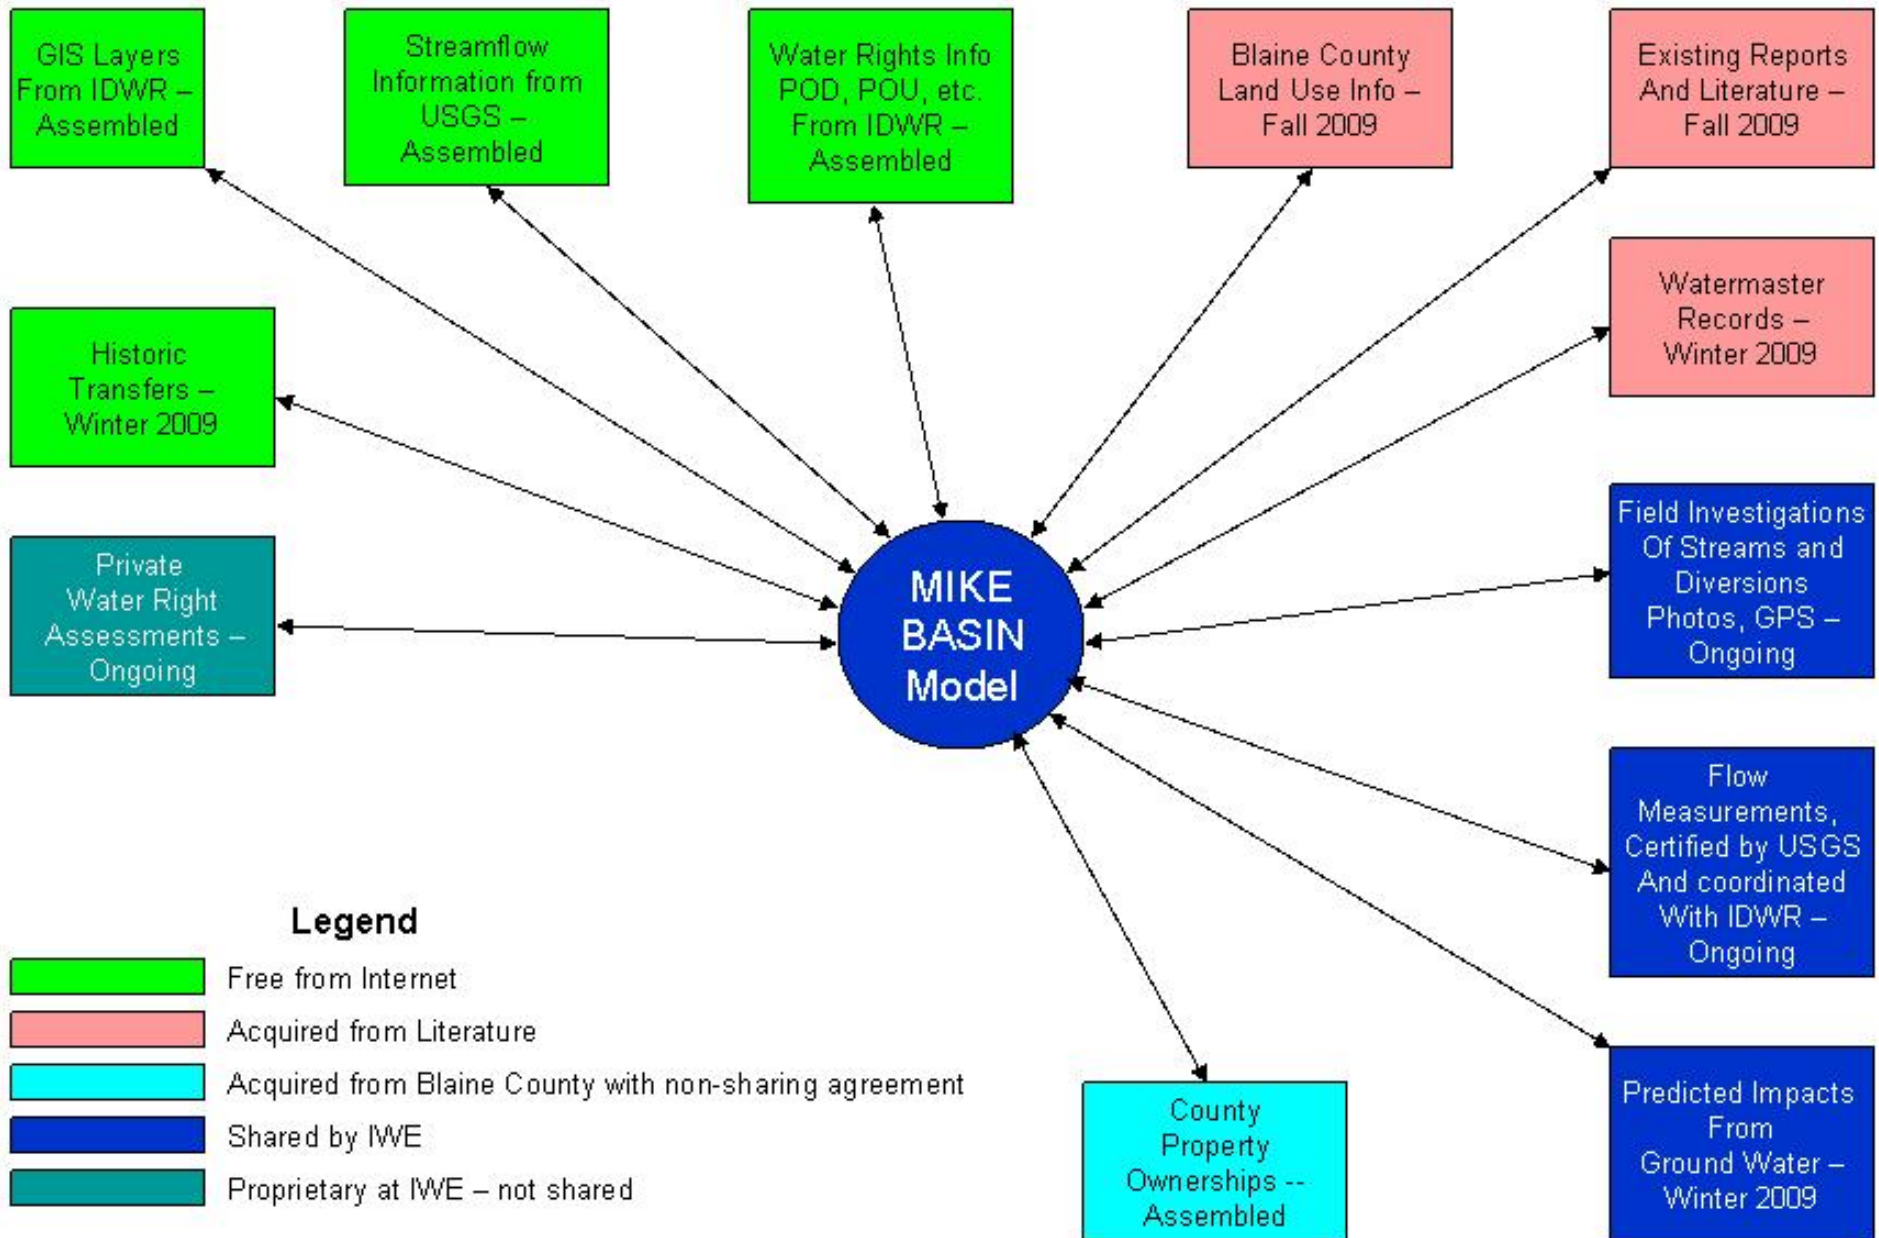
GIS Layers From IDWR – Assembled

Streamflow Information from USGS – Assembled

Water Rights Info POD, POU, etc. From IDWR – Assembled

Blaine County Land Use Info – Fall 2009

Existing Reports And Literature – Fall 2009

Historic Transfers – Winter 2009

Watermaster Records – Winter 2009

Private Water Right Assessments – Ongoing

MIKE BASIN Model

Field Investigations Of Streams and Diversions Photos, GPS – Ongoing

Flow Measurements, Certified by USGS And coordinated With IDWR – Ongoing

Legend

Free from Internet

Acquired from Literature

Acquired from Blaine County with non-sharing agreement

Shared by IWE

Proprietary at IWE – not shared

County Property Ownerships -- Assembled

Predicted Impacts From Ground Water – Winter 2009